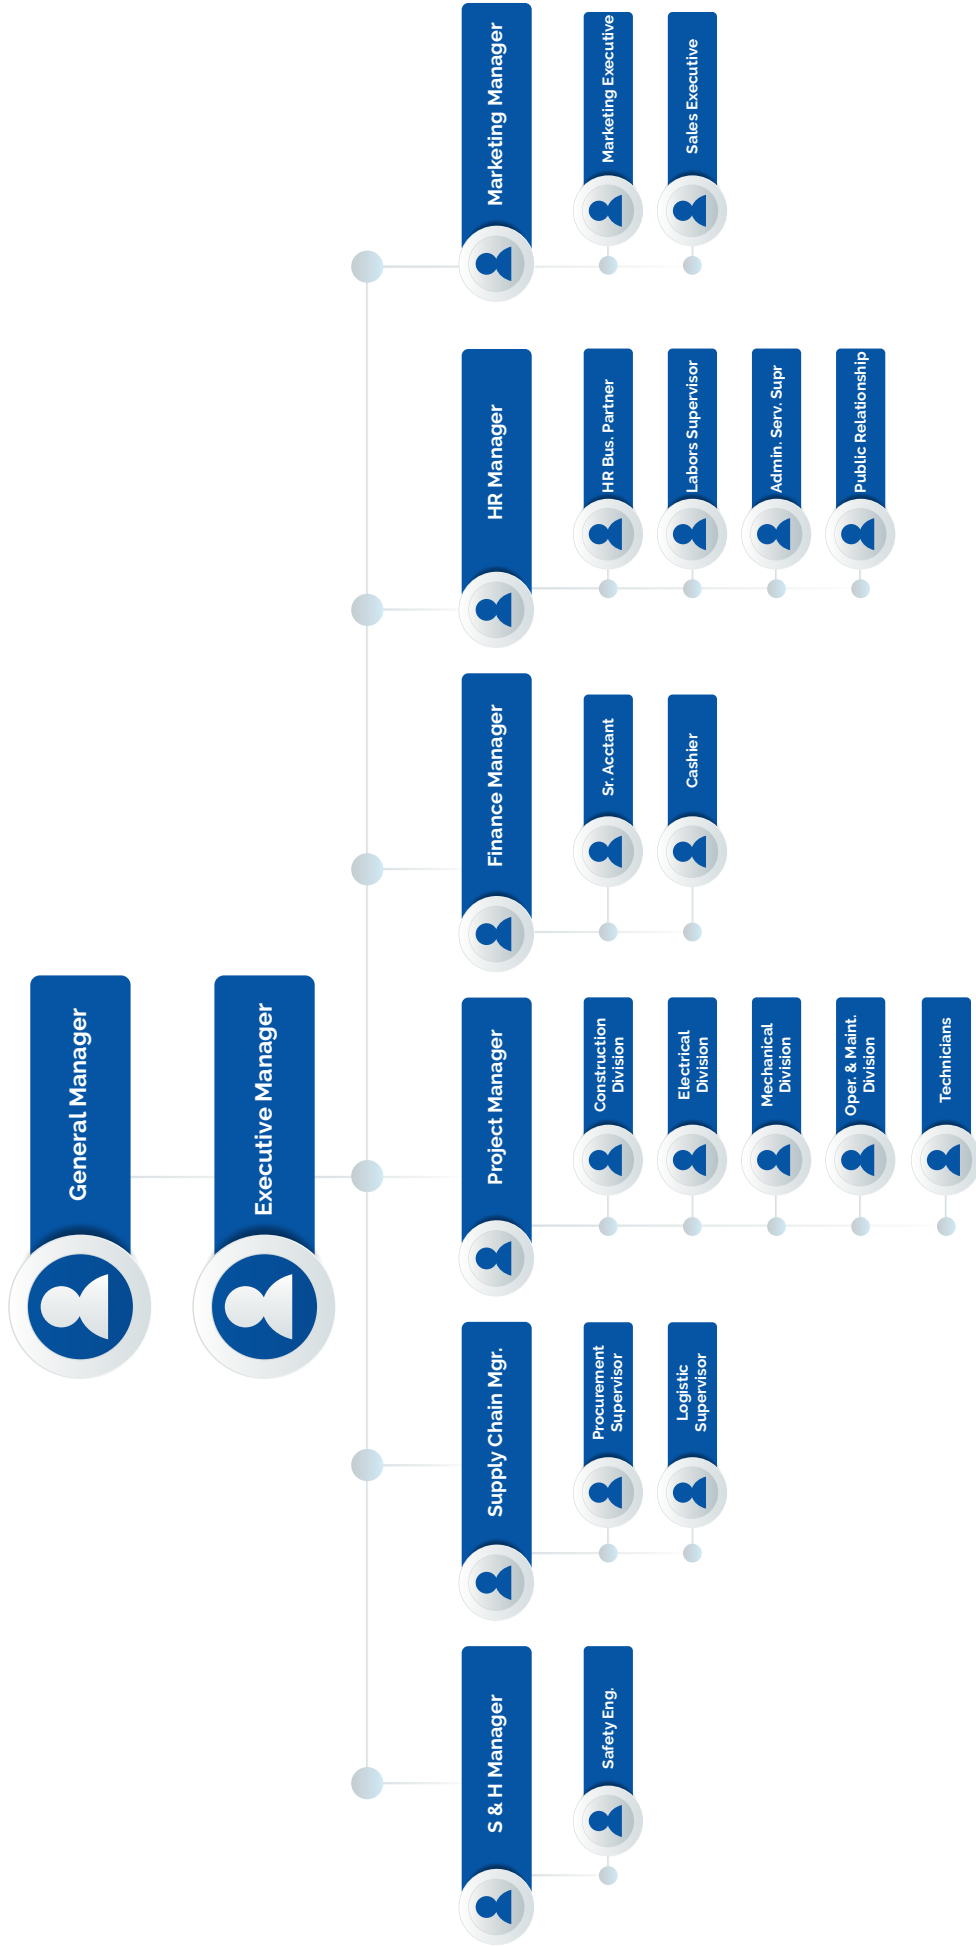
General Manager

Executive Manager

Marketing Manager

Marketing Executive

Sales Executive

HR Manager

HR Bus. Partner

Labors Supervisor

Admin. Serv. Supr

Public Relationship

Finance Manager

Sr. Acctant

Cashier

Project Manager

Construction Division

Electrical Division

Mechanical Division

Oper. & Maint. Division

Technicians

Supply Chain Mgr.

Procurement Supervisor

Logistic Supervisor

S & H Manager

Safety Eng.